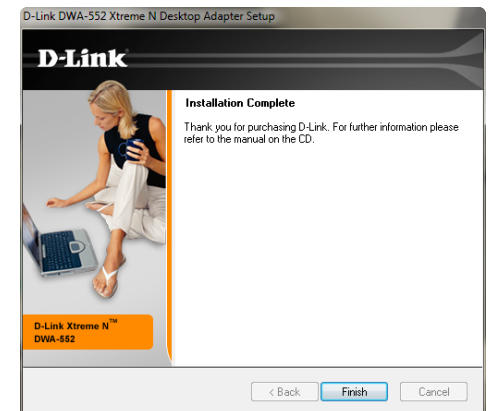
D-Link DWA-552 Xtreme N Desktop Adapter Setup

D-Link

Installation Complete

Thank you for purchasing D-Link. For further information please refer to the manual on the CD.

D-Link Xtreme N™
DWA-552

< Back
Finish
Cancel